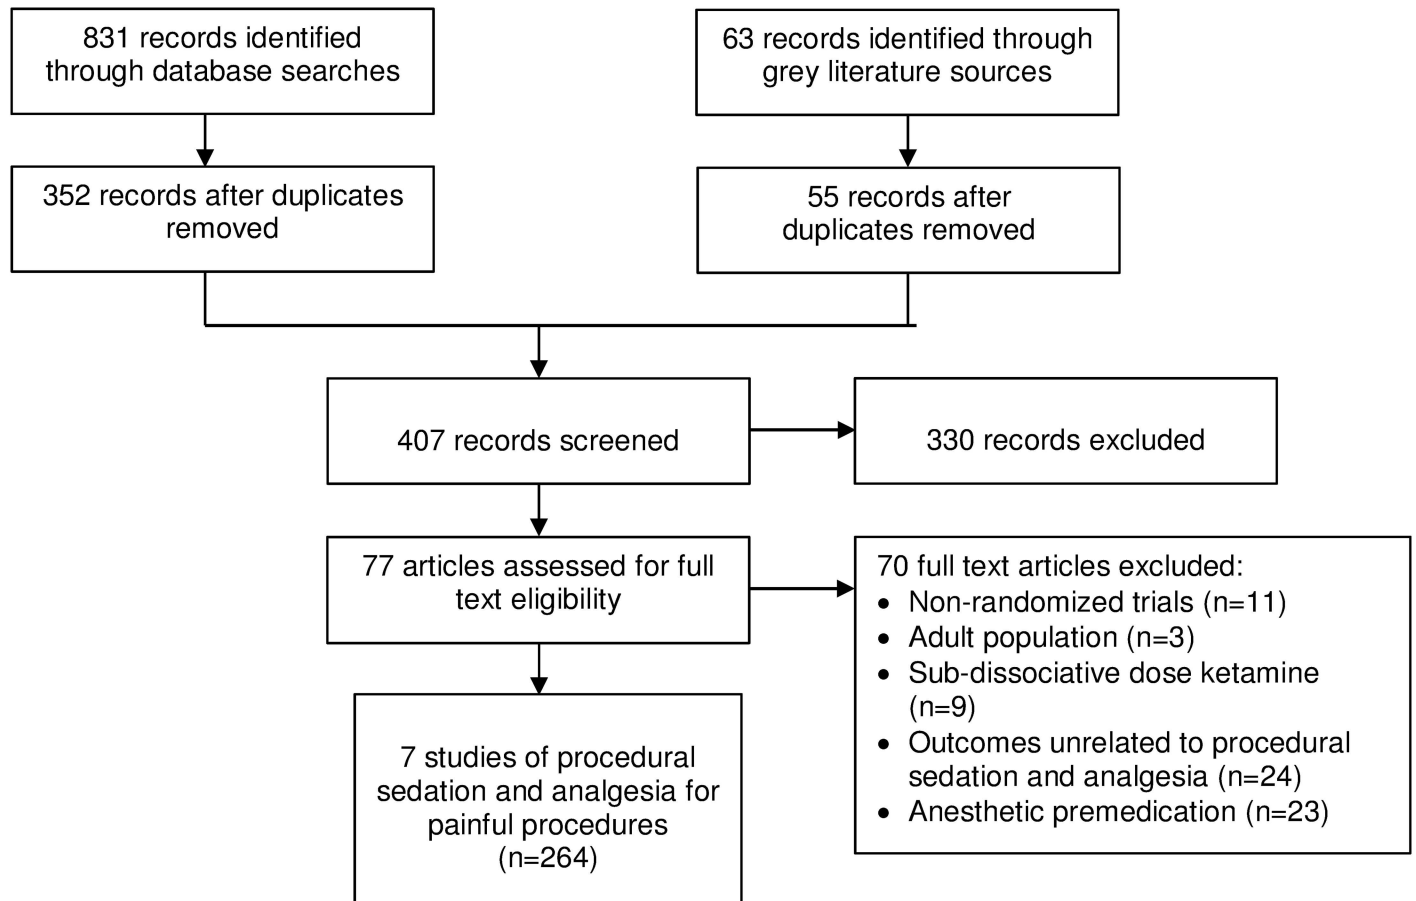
831 records identified through database searches

63 records identified through grey literature sources

352 records after duplicates removed

55 records after duplicates removed

407 records screened

330 records excluded

77 articles assessed for full text eligibility

70 full text articles excluded:
• Non-randomized trials (n=11)
• Adult population (n=3)
• Sub-dissociative dose ketamine (n=9)
• Outcomes unrelated to procedural sedation and analgesia (n=24)
• Anesthetic premedication (n=23)

7 studies of procedural sedation and analgesia for painful procedures (n=264)